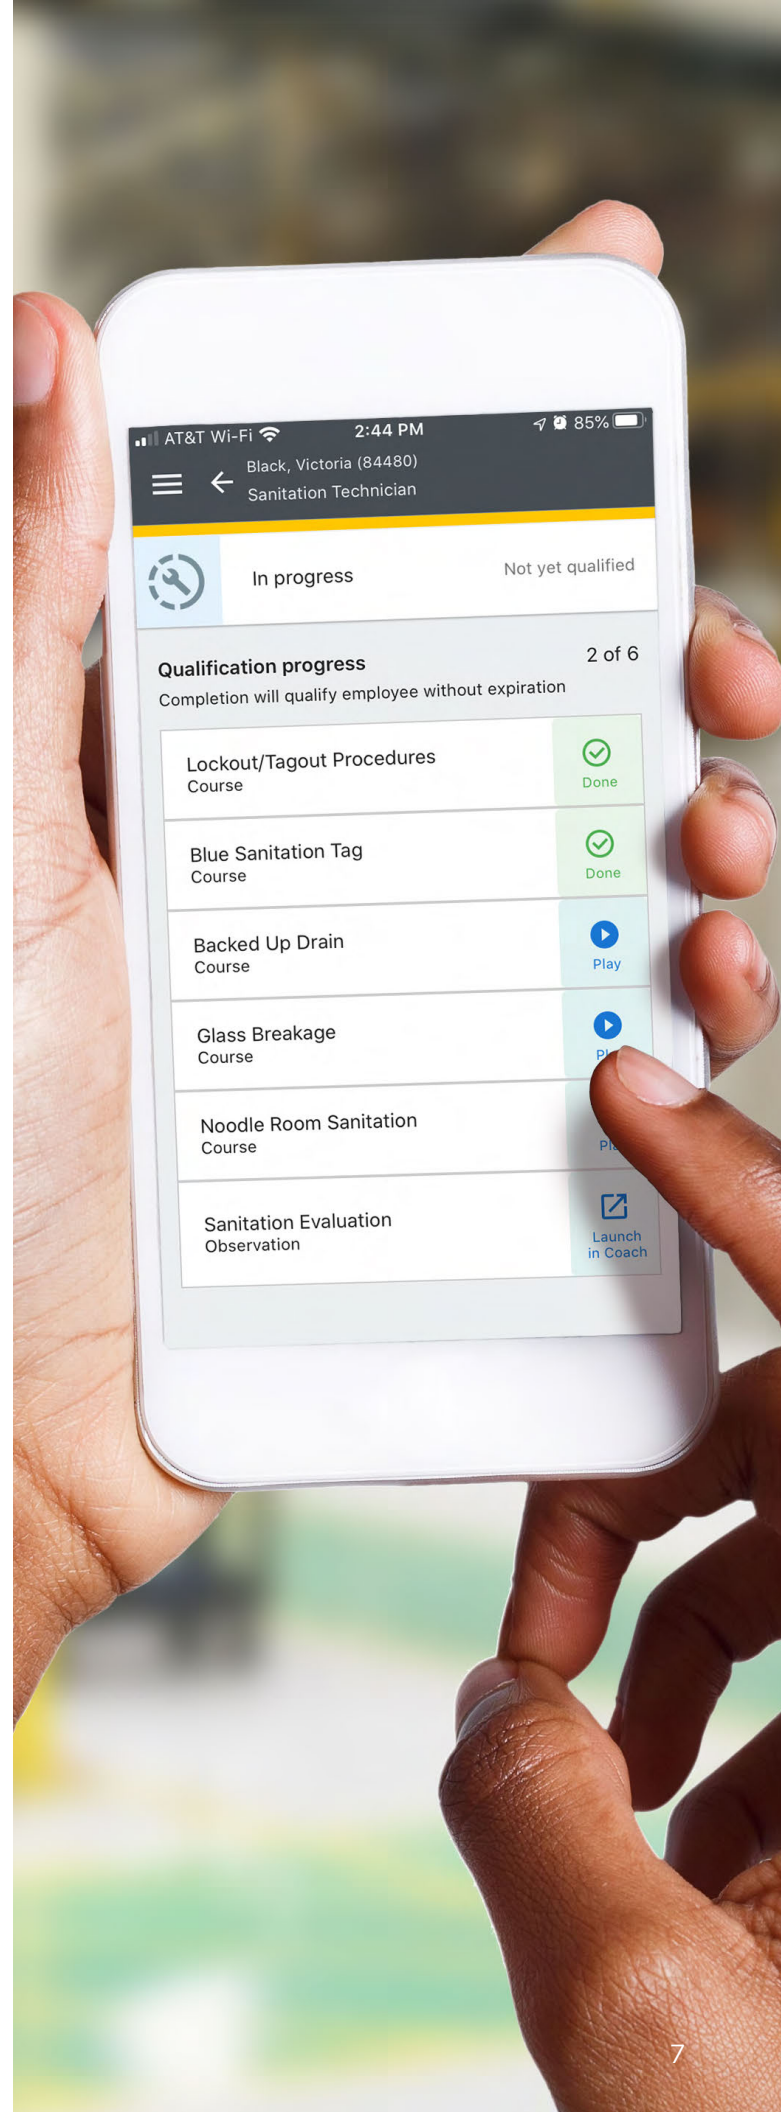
AT&T Wi-Fi 2:44 PM 85%

Black, Victoria (84480)
Sanitation Technician

In progress Not yet qualified

Qualification progress 2 of 6
Completion will qualify employee without expiration

Lockout/Tagout Procedures
Course
Done

Blue Sanitation Tag
Course
Done

Backed Up Drain
Course
Play

Glass Breakage
Course
Pl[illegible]

Noodle Room Sanitation
Course
Pl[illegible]

Sanitation Evaluation
Observation
Launch in Coach

7